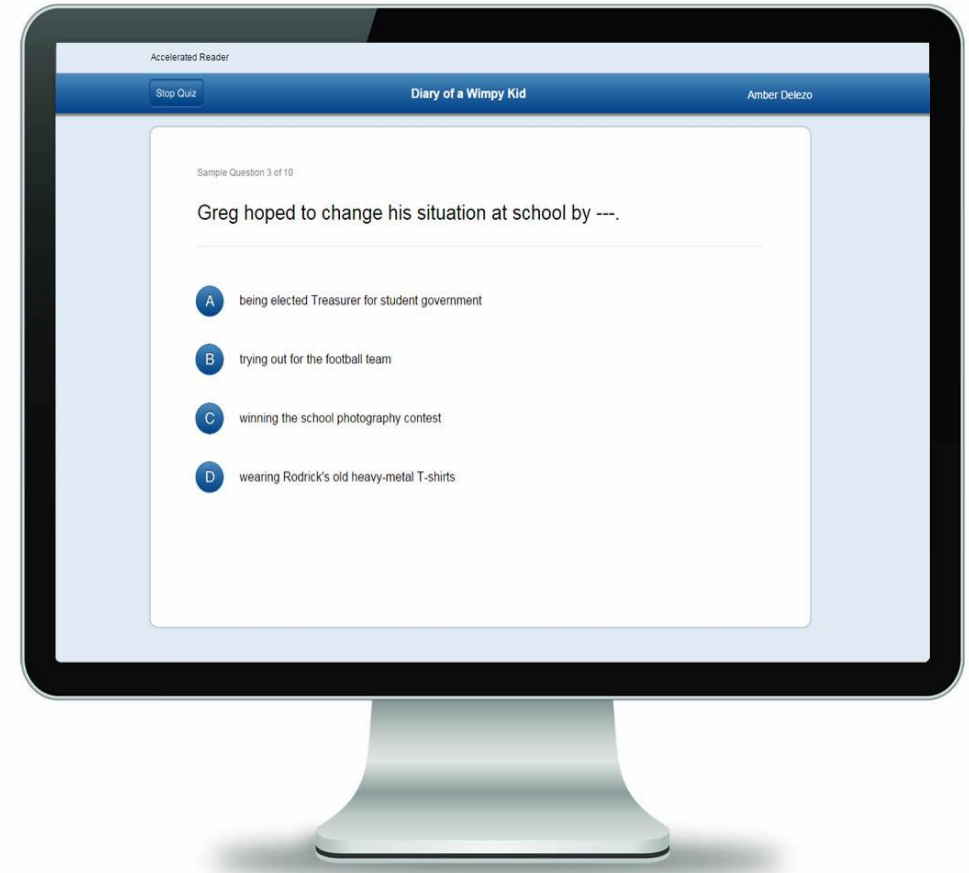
Accelerated Reader

Stop Quiz

Diary of a Wimpy Kid

Amber Delezo

Sample Question 3 of 10

Greg hoped to change his situation at school by ---.

A being elected Treasurer for student government

B trying out for the football team

C winning the school photography contest

D wearing Rodrick's old heavy-metal T-shirts